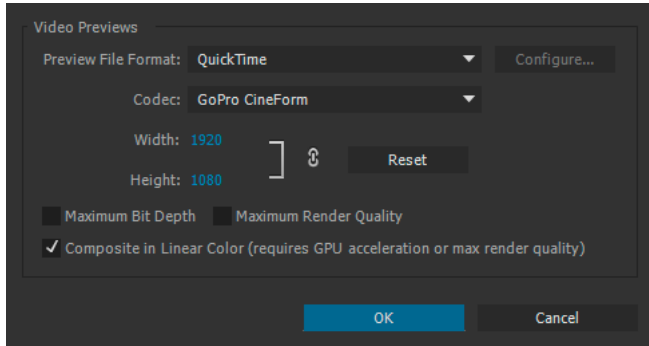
Video Previews

Preview File Format: QuickTime

Configure...

Codec: GoPro CineForm

Width: 1920

Height: 1080

Reset

Maximum Bit Depth

Maximum Render Quality

✓ Composite in Linear Color (requires GPU acceleration or max render quality)

OK

Cancel